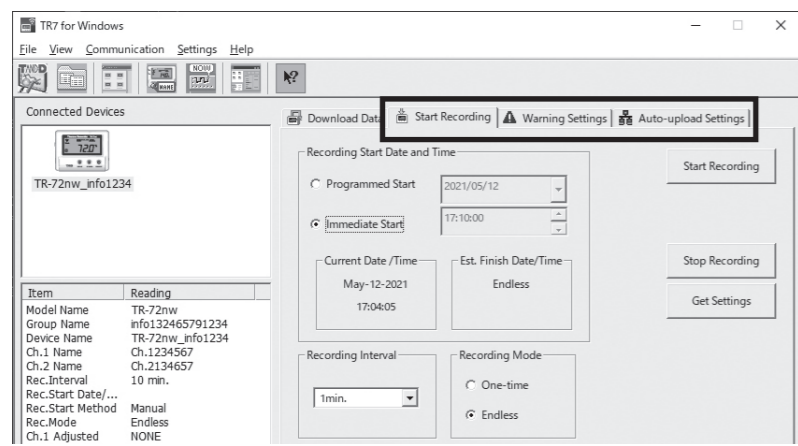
TR7 for Windows

File View Communication Settings Help

NOW

Connected Devices

72.0°

TR-72nw_info1234

Download Data | Start Recording | Warning Settings | Auto-upload Settings

Recording Start Date and Time

Programmed Start 2021/05/12

Immediate Start 17:10:00

Current Date /Time
May-12-2021
17:04:05

Est. Finish Date/Time
Endless

Start Recording

Stop Recording

Get Settings

| Item | Reading |
|---|---|
| Model Name | TR-72nw |
| Group Name | info132465791234 |
| Device Name | TR-72nw_info1234 |
| Ch.1 Name | Ch.1234567 |
| Ch.2 Name | Ch.2134657 |
| Rec.Interval | 10 min. |
| Rec.Start Date/... | |
| Rec.Start Method | Manual |
| Rec.Mode | Endless |
| Ch.1 Adjusted | NONE |

Recording Interval
1min.

Recording Mode
One-time
Endless